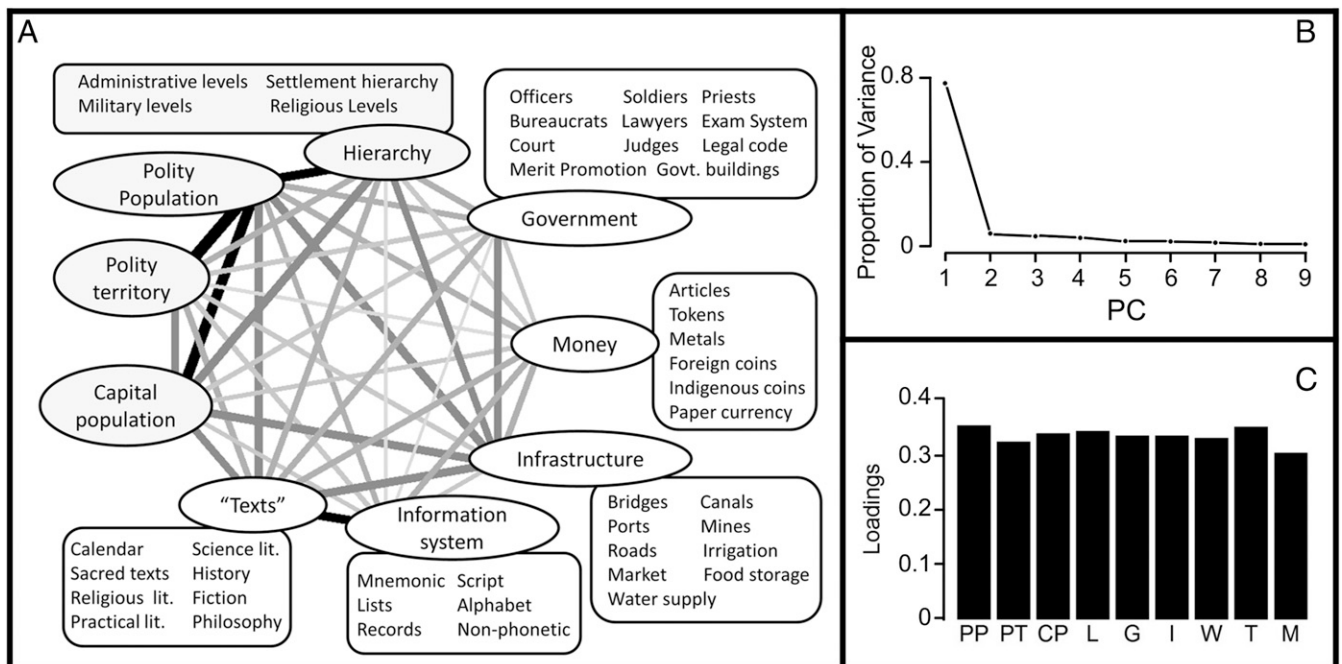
A

Administrative levels Settlement hierarchy
Military levels Religious Levels

Hierarchy

Officers Soldiers Priests
Bureaucrats Lawyers Exam System
Court Judges Legal code
Merit Promotion Govt. buildings

Polity Population

Government

Polity territory

Articles
Tokens
Metals
Foreign coins
Indigenous coins
Paper currency

Money

Capital population

Infrastructure

"Texts"

Information system

Bridges Canals
Ports Mines
Roads Irrigation
Market Food storage
Water supply

Calendar Science lit.
Sacred texts History
Religious lit. Fiction
Practical lit. Philosophy

Mnemonic Script
Lists Alphabet
Records Non-phonetic

B

Proportion of Variance
0.8
0.4
0
1 2 3 4 5 6 7 8 9
PC

C

Loadings
0.4
0.3
0.2
0.1
0
PP PT CP L G I W T M